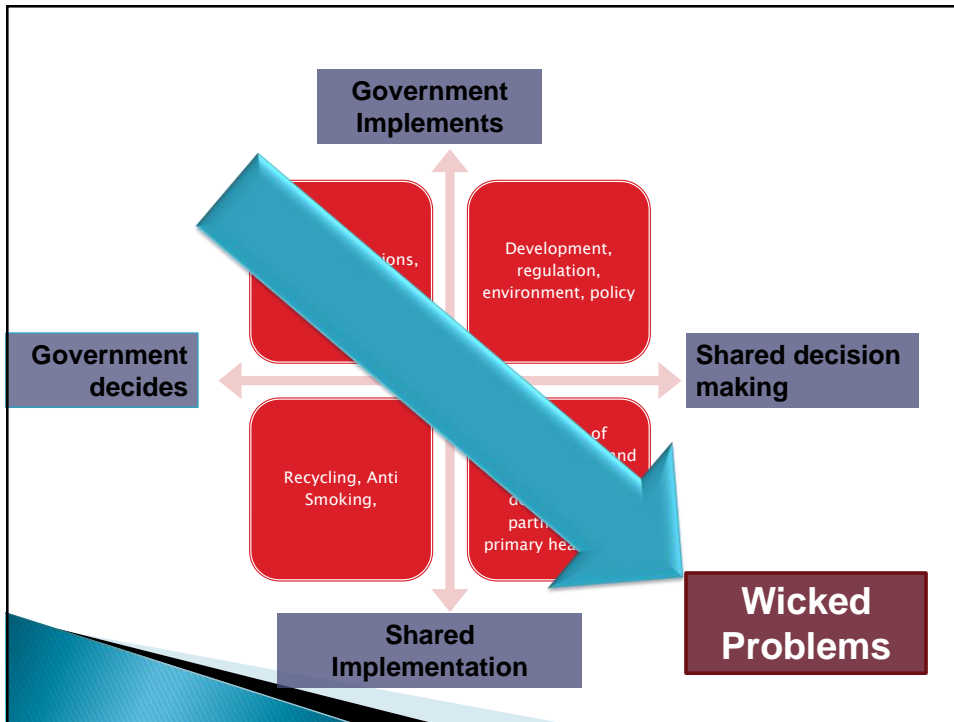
Government Implements

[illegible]ions,

Development, regulation, environment, policy

Government decides

Shared decision making

Recycling, Anti Smoking,

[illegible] of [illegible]nd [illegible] de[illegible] partn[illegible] primary hea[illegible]

Shared Implementation

Wicked Problems